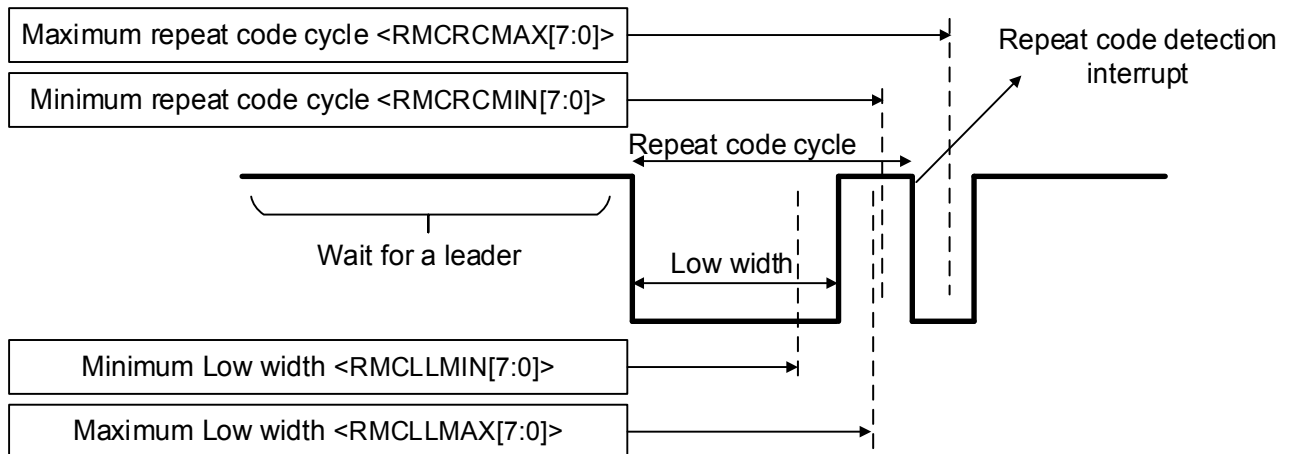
Maximum repeat code cycle <RMCRCMAX[7:0]>

Repeat code detection interrupt

Minimum repeat code cycle <RMCRCMIN[7:0]>

Repeat code cycle

Wait for a leader

Low width

Minimum Low width <RMCLLMIN[7:0]>

Maximum Low width <RMCLLMAX[7:0]>